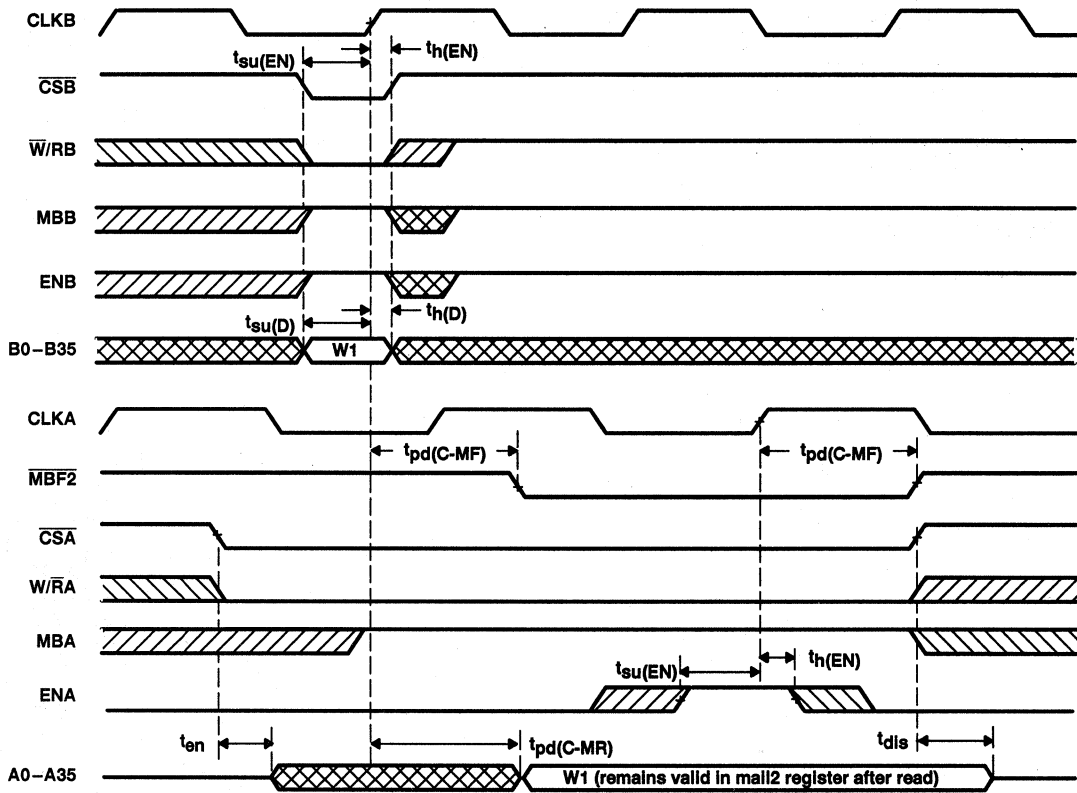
CLKB

$t_{su(EN)}$

$t_{h(EN)}$

$\overline{CSB}$

$\overline{W}/RB$

MBB

ENB

$t_{su(D)}$

$t_{h(D)}$

B0–B35

W1

CLKA

$t_{pd(C-MF)}$

$t_{pd(C-MF)}$

$\overline{MBF2}$

$\overline{CSA}$

$W/\overline{R}A$

MBA

$t_{su(EN)}$

$t_{h(EN)}$

ENA

$t_{en}$

$t_{pd(C-MR)}$

$t_{dis}$

A0–A35

W1 (remains valid in mail2 register after read)